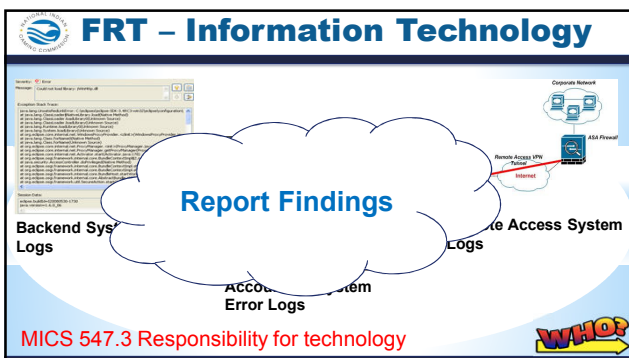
NATIONAL INDIAN GAMING COMMISSION

FRT – Information Technology

Severity: Error
Message: Could not load library: jtdsHelp.dll

Exception Stack Trace:

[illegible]

Session Data:

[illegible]

Corporate Network

ASA Firewall

Remote Access VPN Tunnel

Internet

Report Findings

Backend Syst

Logs

te Access System

Logs

Accou stem

Error Logs

MICS 547.3 Responsibility for technology

WHO?